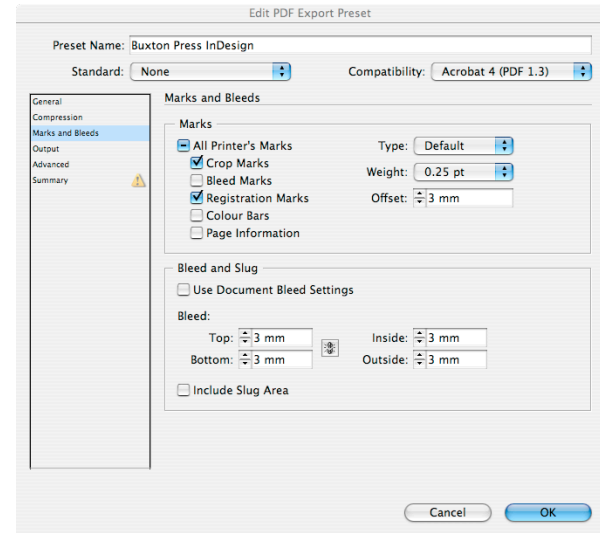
Edit PDF Export Preset

Preset Name: Buxton Press InDesign

Standard: None

Compatibility: Acrobat 4 (PDF 1.3)

General
Compression
Marks and Bleeds
Output
Advanced
Summary

Marks and Bleeds

Marks

All Printer's Marks
Crop Marks
Bleed Marks
Registration Marks
Colour Bars
Page Information

Type: Default
Weight: 0.25 pt
Offset: 3 mm

Bleed and Slug

Use Document Bleed Settings

Bleed:

Top: 3 mm
Bottom: 3 mm
Inside: 3 mm
Outside: 3 mm

Include Slug Area

Cancel
OK